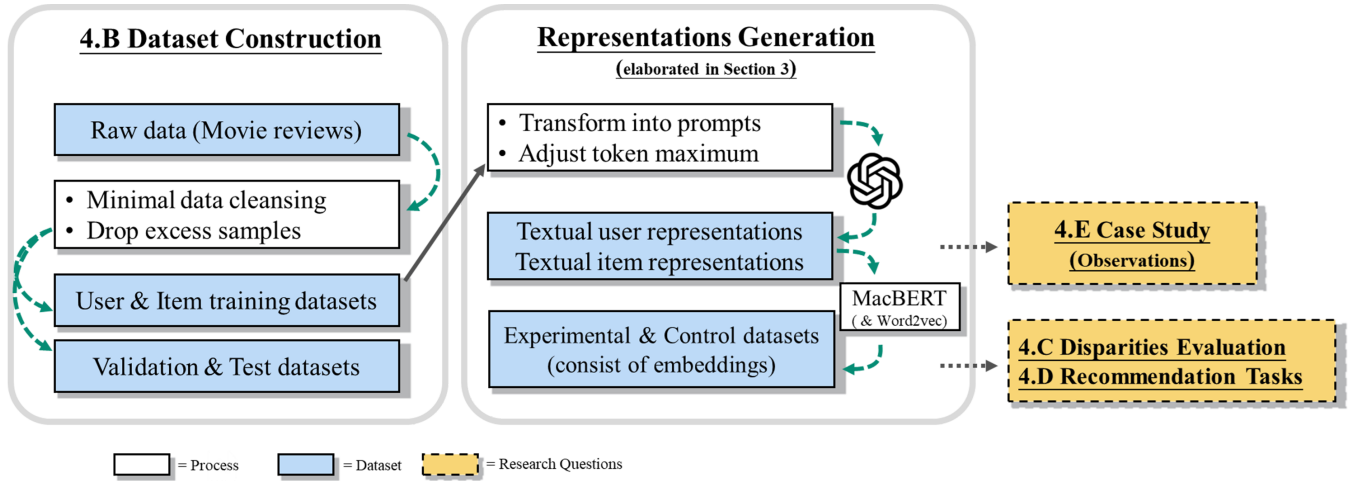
4.B Dataset Construction

Raw data (Movie reviews)

• Minimal data cleansing
• Drop excess samples

User & Item training datasets

Validation & Test datasets

Representations Generation

(elaborated in Section 3)

• Transform into prompts
• Adjust token maximum

Textual user representations
Textual item representations

MacBERT
( & Word2vec)

Experimental & Control datasets
(consist of embeddings)

4.E Case Study
(Observations)

4.C Disparities Evaluation
4.D Recommendation Tasks

= Process
= Dataset
= Research Questions